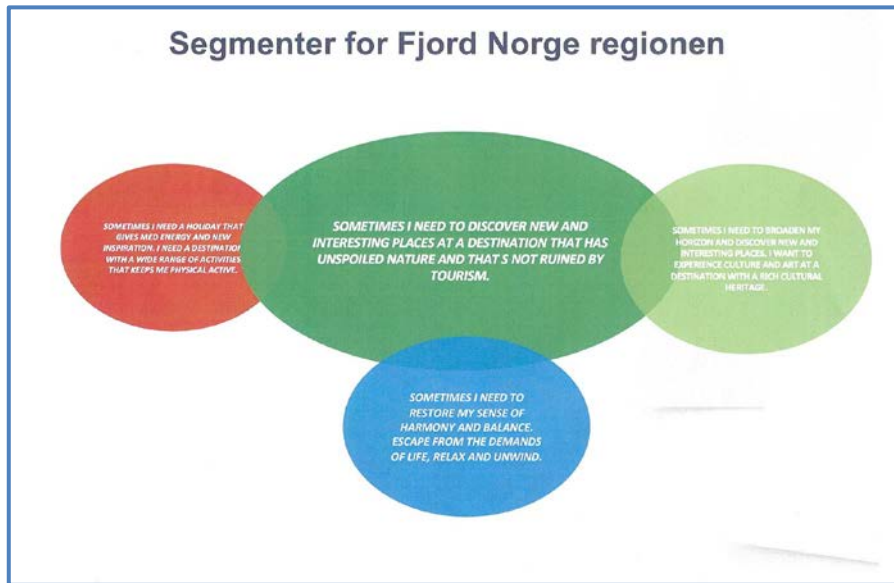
Segmenter for Fjord Norge regionen

SOMETIMES I NEED A HOLIDAY THAT GIVES MED ENERGY AND NEW INSPIRATION. I NEED A DESTINATION WITH A WIDE RANGE OF ACTIVITIES THAT KEEPS ME PHYSICAL ACTIVE.

SOMETIMES I NEED TO DISCOVER NEW AND INTERESTING PLACES AT A DESTINATION THAT HAS UNSPOILED NATURE AND THAT S NOT RUINED BY TOURISM.

SOMETIMES I NEED TO BROADEN MY HORIZON AND DISCOVER NEW AND INTERESTING PLACES. I WANT TO EXPERIENCE CULTURE AND ART AT A DESTINATION WITH A RICH CULTURAL HERITAGE.

SOMETIMES I NEED TO RESTORE MY SENSE OF HARMONY AND BALANCE. ESCAPE FROM THE DEMANDS OF LIFE, RELAX AND UNWIND.